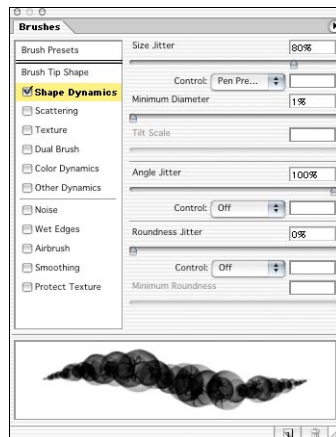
Brushes

Brush Presets

Brush Tip Shape

Shape Dynamics

Scattering

Texture

Dual Brush

Color Dynamics

Other Dynamics

Noise

Wet Edges

Airbrush

Smoothing

Protect Texture

Size Jitter 80%

Control: Pen Pre...

Minimum Diameter 1%

Tilt Scale

Angle Jitter 100%

Control: Off

Roundness Jitter 0%

Control: Off

Minimum Roundness